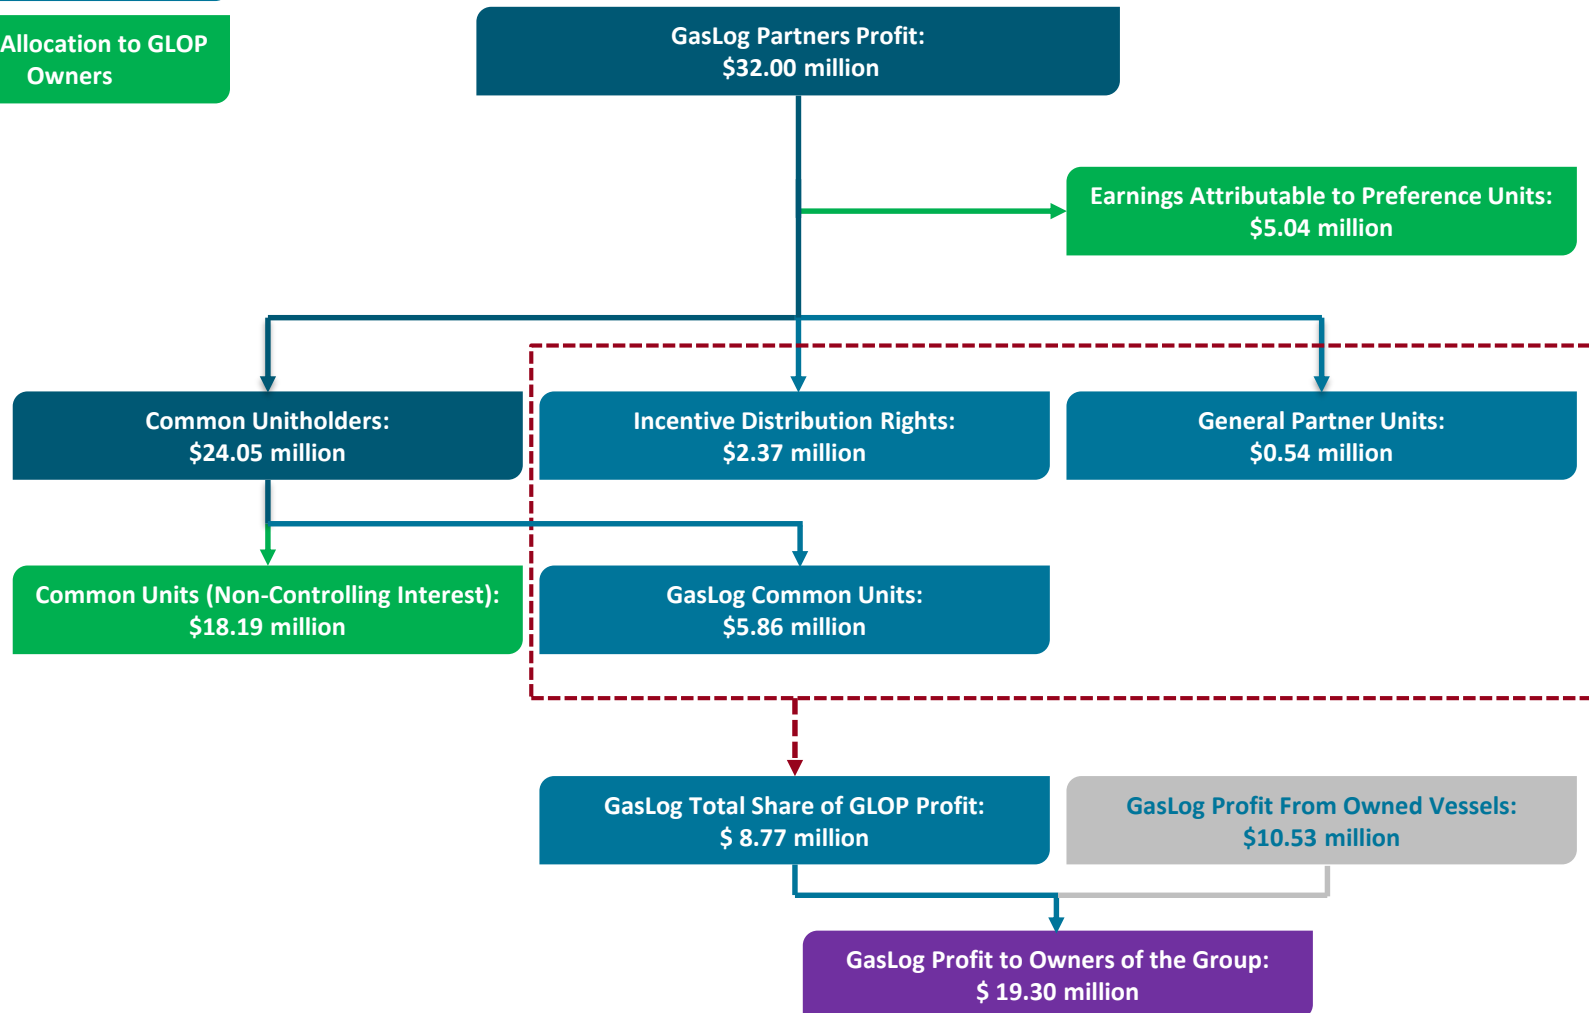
Allocation to GLOP Owners

GasLog Partners Profit:
$32.00 million

Earnings Attributable to Preference Units:
$5.04 million

Common Unitholders:
$24.05 million

Incentive Distribution Rights:
$2.37 million

General Partner Units:
$0.54 million

Common Units (Non-Controlling Interest):
$18.19 million

GasLog Common Units:
$5.86 million

GasLog Total Share of GLOP Profit:
$ 8.77 million

GasLog Profit From Owned Vessels:
$10.53 million

GasLog Profit to Owners of the Group:
$ 19.30 million